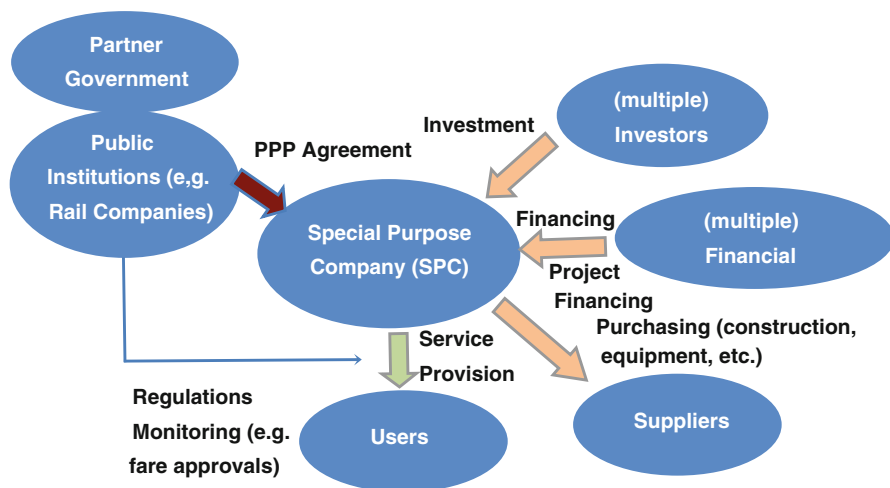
Partner Government

Public Institutions (e,g. Rail Companies)

PPP Agreement

Investment

(multiple) Investors

Special Purpose Company (SPC)

Financing

(multiple) Financial

Project Financing

Purchasing (construction, equipment, etc.)

Service Provision

Regulations Monitoring (e.g. fare approvals)

Users

Suppliers